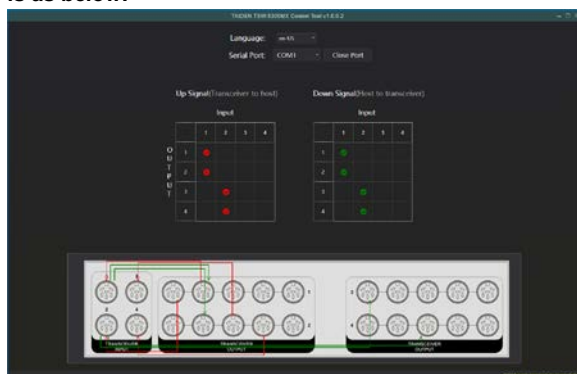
is as below:

TAIDEN TDM-8208MX Control Tool v1.0.0.2

Language: en-US

Serial Port: COM1 Close Port

Up Signal(Transceiver to host)

Input

| | 1 | 2 | 3 | 4 |
|---|---|---|---|---|
| 1 | ● | | | |
| 2 | ● | | | |
| 3 | | ● | | |
| 4 | | ● | | |

OUTPUT

Down Signal(Host to transceiver)

Input

| | 1 | 2 | 3 | 4 |
|---|---|---|---|---|
| 1 | ● | | | |
| 2 | ● | | | |
| 3 | | ● | | |
| 4 | | ● | | |

1 2 3 4

TRANSCEIVER INPUT

TRANSCEIVER OUTPUT

TRANSCEIVER OUTPUT